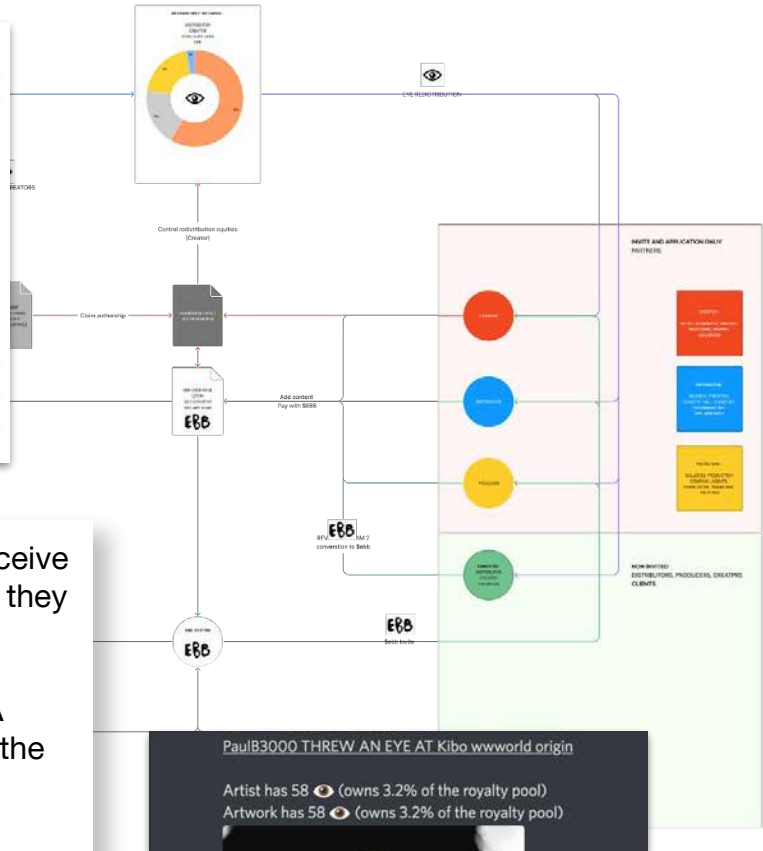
EYE REDISTRIBUTION

EATORS

Central redistribution equities (Creator)

INVITE AND APPLICATION ONLY
PARTNERS

Claim authorship

Add content
Pay with $EBB

EBB

EBB

EBB

conversion to $ebb

NON INVITED
DISTRIBUTORS, PRODUCERS, CREATORS
CLIENTS

EBB

EBB

$ebb Invite

ceive
they

A
the

PaulB3000 THREW AN EYE AT Kibo wwworld origin

Artist has 58 (owns 3.2% of the royalty pool)
Artwork has 58 (owns 3.2% of the royalty pool)